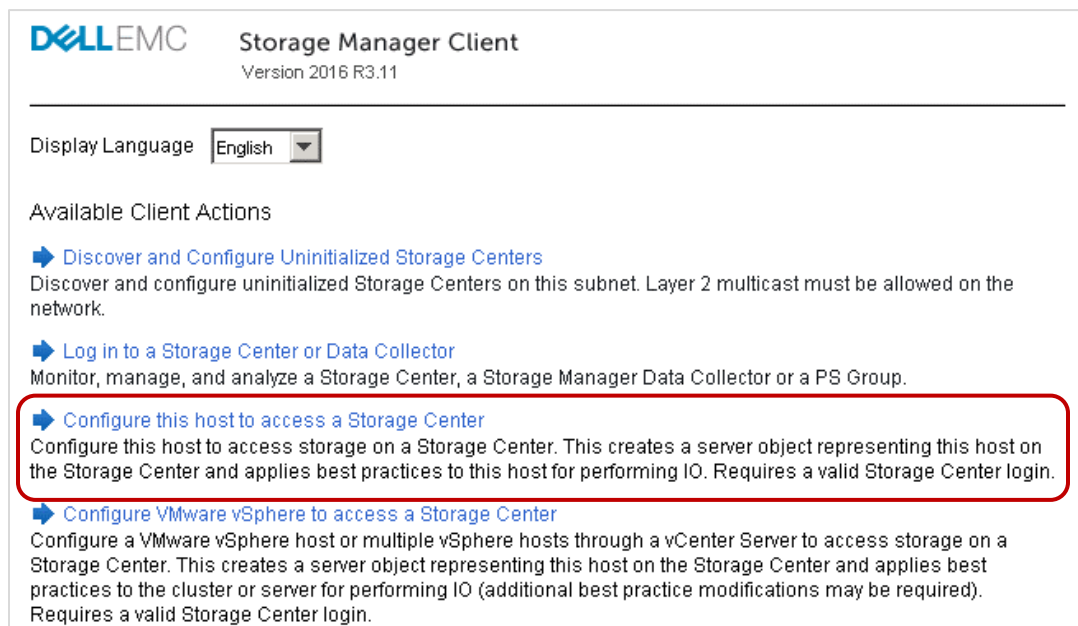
DELLEMC

Storage Manager Client
Version 2016 R3.11

Display Language English

Available Client Actions

Discover and Configure Uninitialized Storage Centers
Discover and configure uninitialized Storage Centers on this subnet. Layer 2 multicast must be allowed on the network.

Log in to a Storage Center or Data Collector
Monitor, manage, and analyze a Storage Center, a Storage Manager Data Collector or a PS Group.

Configure this host to access a Storage Center
Configure this host to access storage on a Storage Center. This creates a server object representing this host on the Storage Center and applies best practices to this host for performing IO. Requires a valid Storage Center login.

Configure VMware vSphere to access a Storage Center
Configure a VMware vSphere host or multiple vSphere hosts through a vCenter Server to access storage on a Storage Center. This creates a server object representing this host on the Storage Center and applies best practices to the cluster or server for performing IO (additional best practice modifications may be required). Requires a valid Storage Center login.